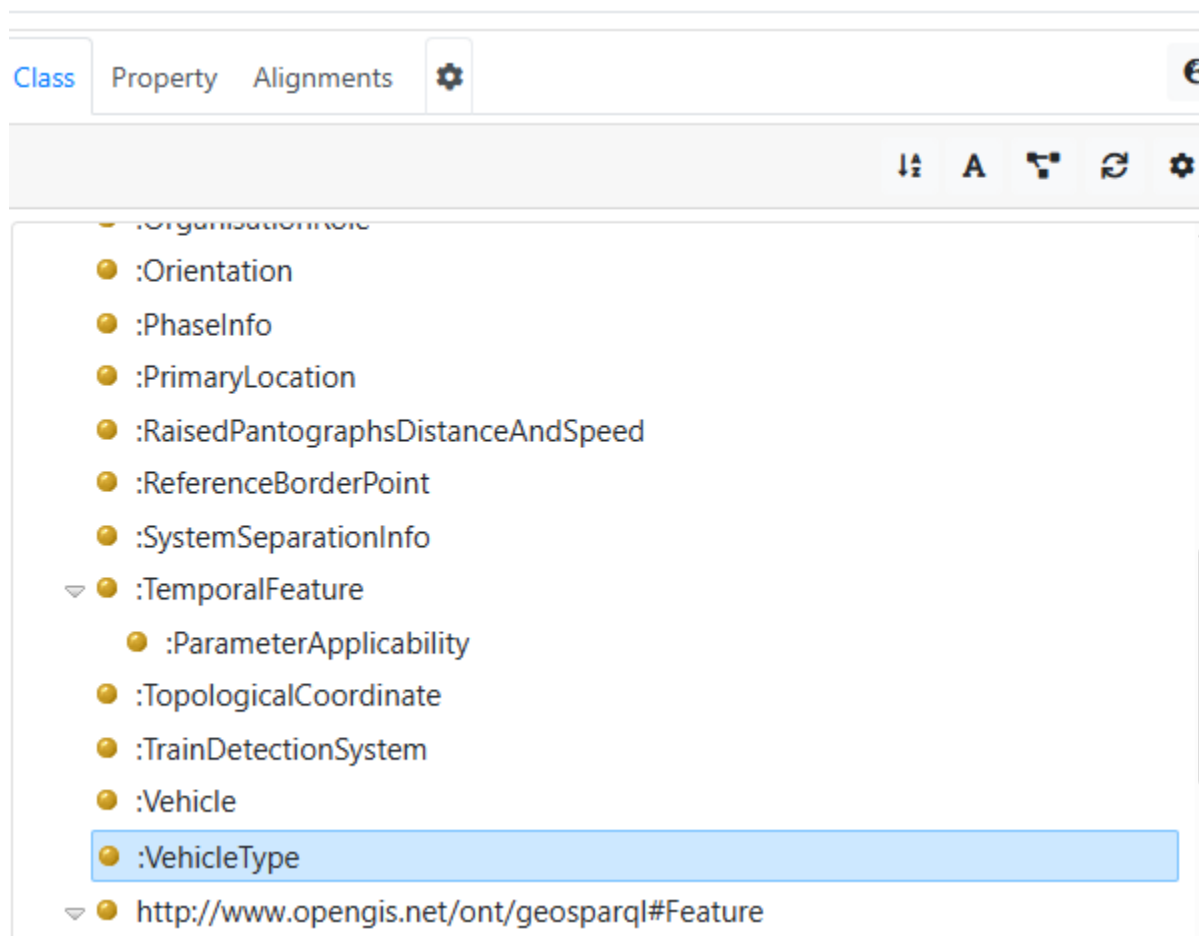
Class Property Alignments

A

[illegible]
:Orientation
:PhaseInfo
:PrimaryLocation
:RaisedPantographsDistanceAndSpeed
:ReferenceBorderPoint
:SystemSeparationInfo
:TemporalFeature
:ParameterApplicability
:TopologicalCoordinate
:TrainDetectionSystem
:Vehicle
:VehicleType
http://www.opengis.net/ont/geosparql#Feature